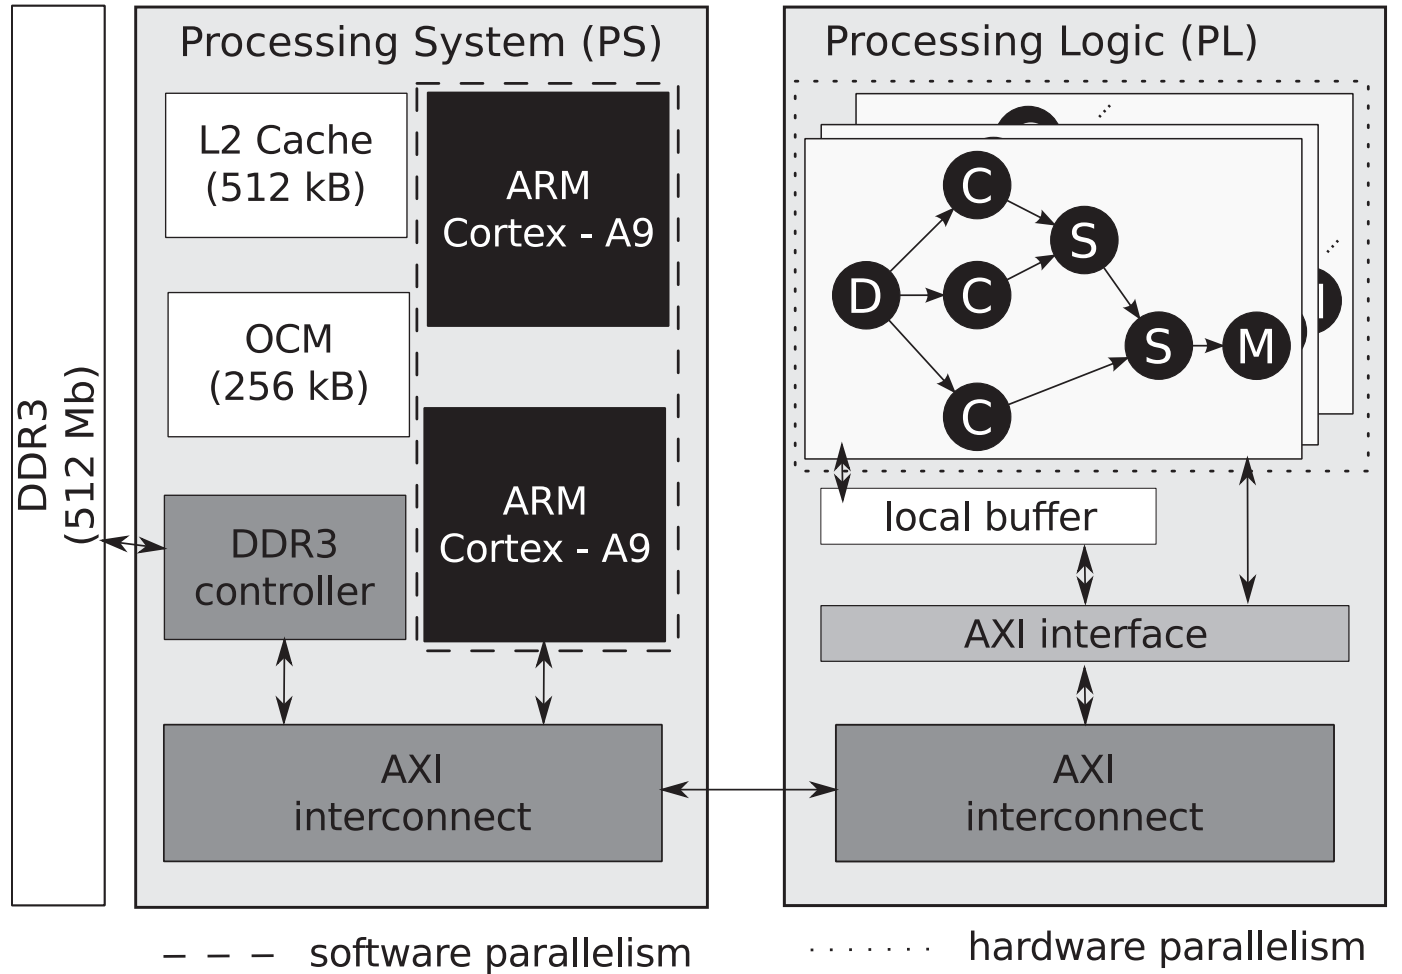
DDR3
(512 Mb)

Processing System (PS)

L2 Cache
(512 kB)

ARM
Cortex - A9

OCM
(256 kB)

ARM
Cortex - A9

DDR3
controller

AXI
interconnect

Processing Logic (PL)

C

S

D

C

S

M

C

local buffer

AXI interface

AXI
interconnect

software parallelism

hardware parallelism